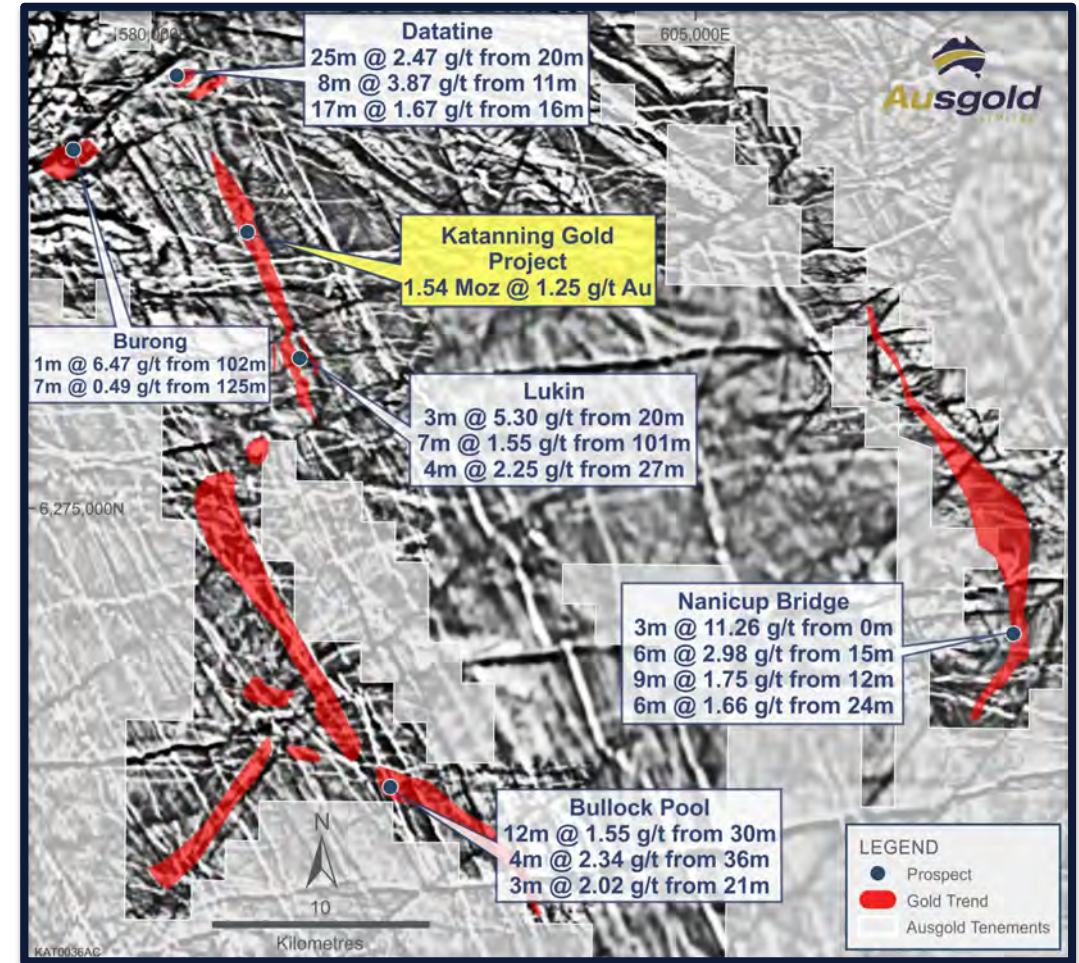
580,000E

605,000E

Ausgold LIMITED

Datatine
25m @ 2.47 g/t from 20m
8m @ 3.87 g/t from 11m
17m @ 1.67 g/t from 16m

Katanning Gold Project
1.54 Moz @ 1.25 g/t Au

Burong
1m @ 6.47 g/t from 102m
7m @ 0.49 g/t from 125m

Lukin
3m @ 5.30 g/t from 20m
7m @ 1.55 g/t from 101m
4m @ 2.25 g/t from 27m

6,275,000N

Nanicup Bridge
3m @ 11.26 g/t from 0m
6m @ 2.98 g/t from 15m
9m @ 1.75 g/t from 12m
6m @ 1.66 g/t from 24m

Bullock Pool
12m @ 1.55 g/t from 30m
4m @ 2.34 g/t from 36m
3m @ 2.02 g/t from 21m

N

10
Kilometres

LEGEND
Prospect
Gold Trend
Ausgold Tenements

KAT0036AC